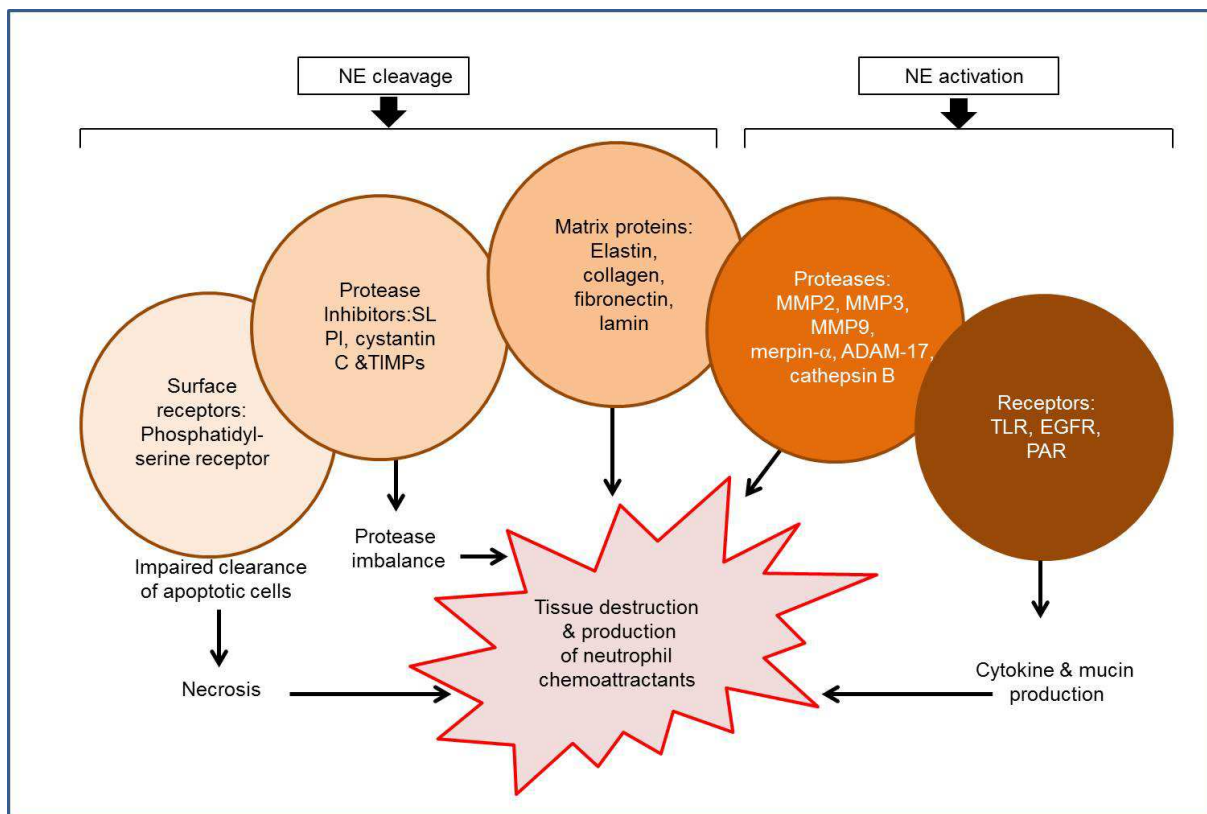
NE cleavage

NE activation

Matrix proteins: Elastin, collagen, fibronectin, lamin

Protease Inhibitors:SL PI, cystantin C &TIMPs

Proteases: MMP2, MMP3, MMP9, merpin-$\alpha$, ADAM-17, cathepsin B

Surface receptors: Phosphatidylserine receptor

Receptors: TLR, EGFR, PAR

Protease imbalance

Impaired clearance of apoptotic cells

Tissue destruction & production of neutrophil chemoattractants

Necrosis

Cytokine & mucin production